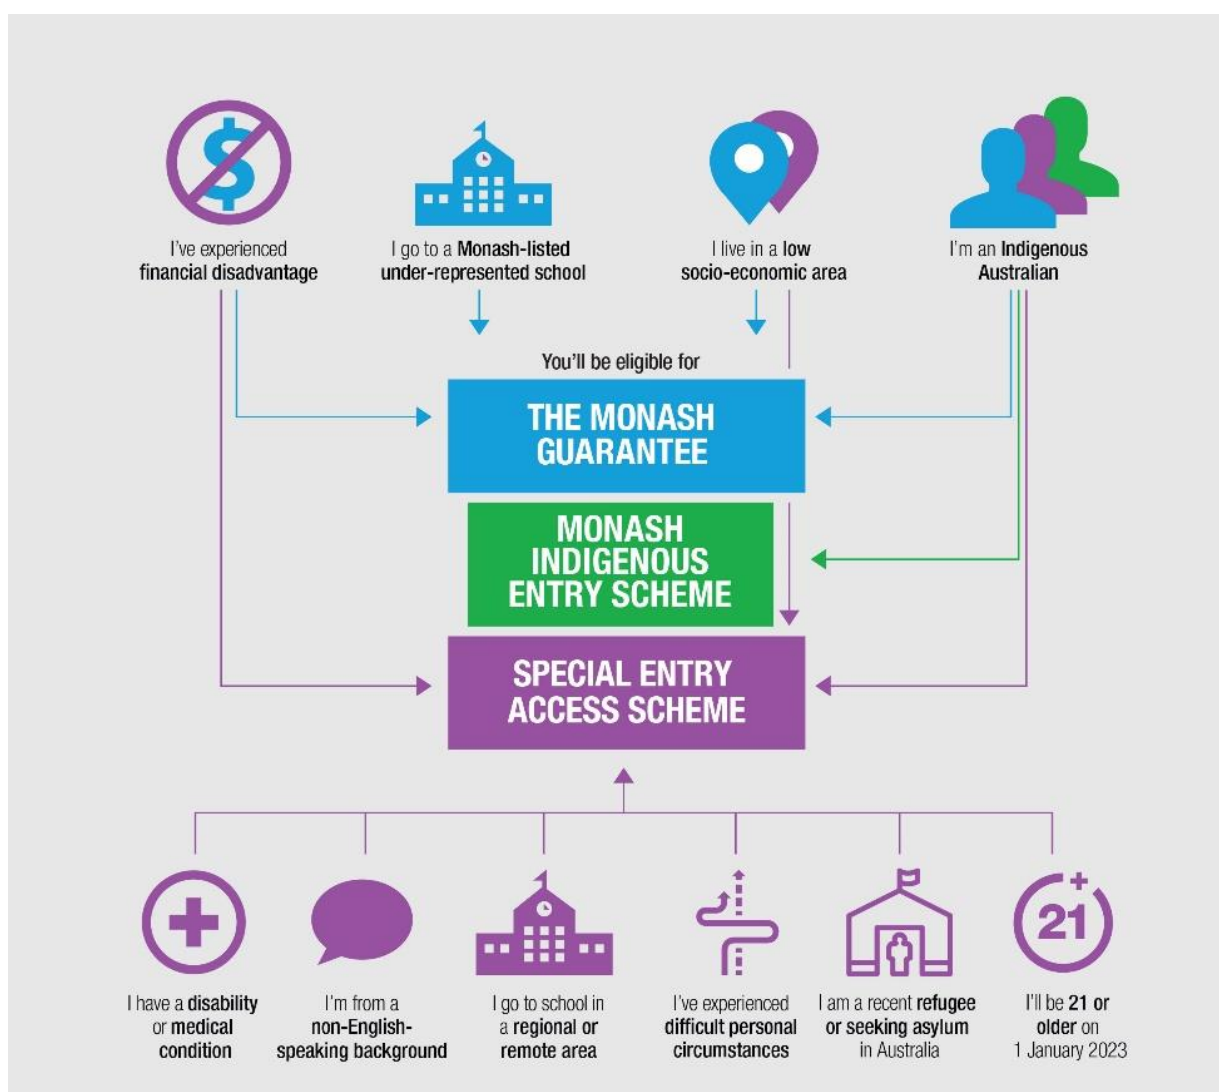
I've experienced financial disadvantage

I go to a Monash-listed under-represented school

I live in a low socio-economic area

I'm an Indigenous Australian

You'll be eligible for

THE MONASH GUARANTEE

MONASH INDIGENOUS ENTRY SCHEME

SPECIAL ENTRY ACCESS SCHEME

21

I have a disability or medical condition

I'm from a non-English-speaking background

I go to school in a regional or remote area

I've experienced difficult personal circumstances

I am a recent refugee or seeking asylum in Australia

I'll be 21 or older on 1 January 2023